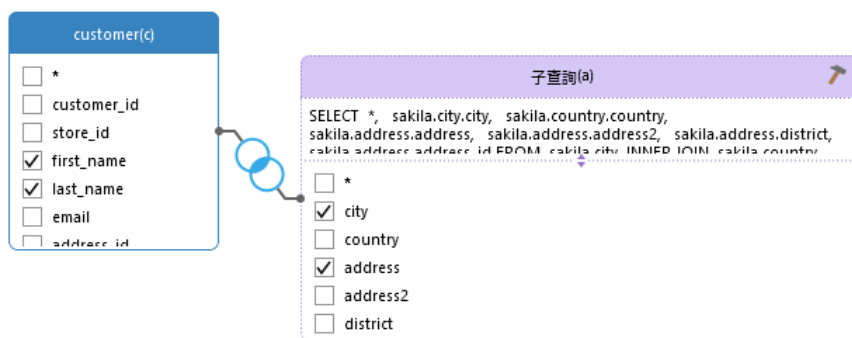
customer(c)

*
customer_id
store_id
first_name
last_name
email
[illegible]

子查詢(a)

SELECT *, sakila.city.city, sakila.country.country, sakila.address.address, sakila.address.address2, sakila.address.district, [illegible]

*
city
country
address
address2
district